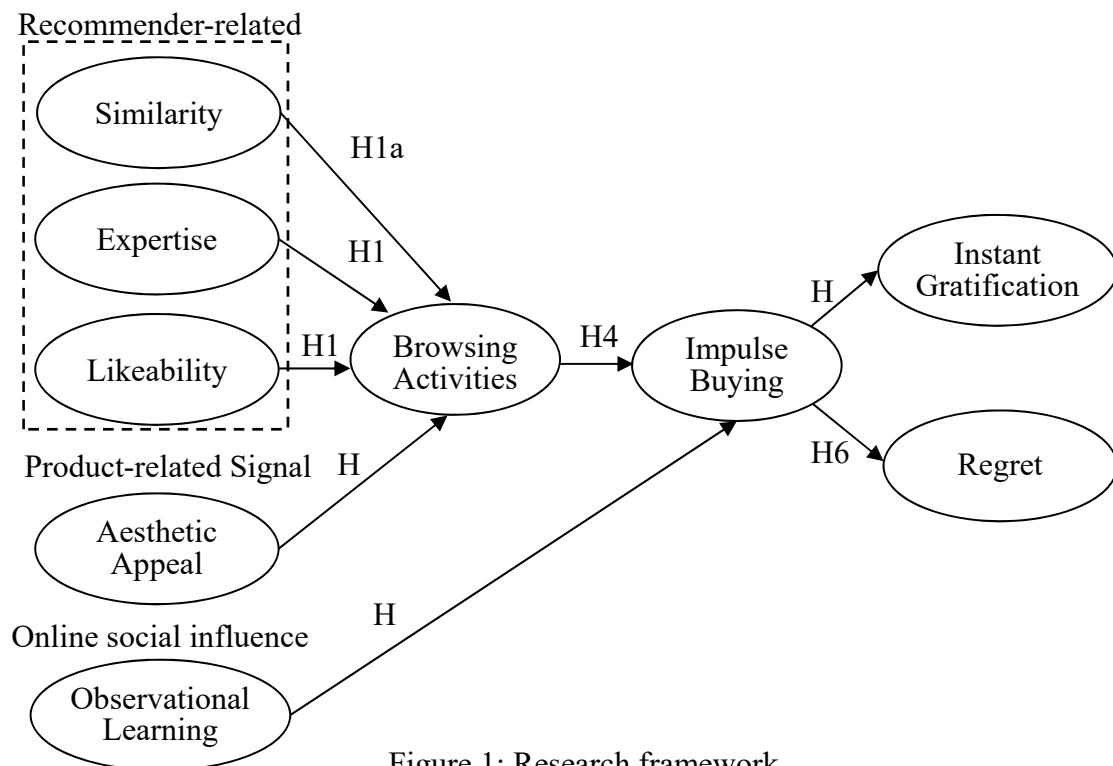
Recommender-related

Similarity

H1a

Expertise

H1

Likeability

H1

Browsing Activities

H4

Impulse Buying

H

Instant Gratification

H6

Regret

Product-related Signal

H

Aesthetic Appeal

Online social influence

H

Observational Learning

Figure 1: Research framework